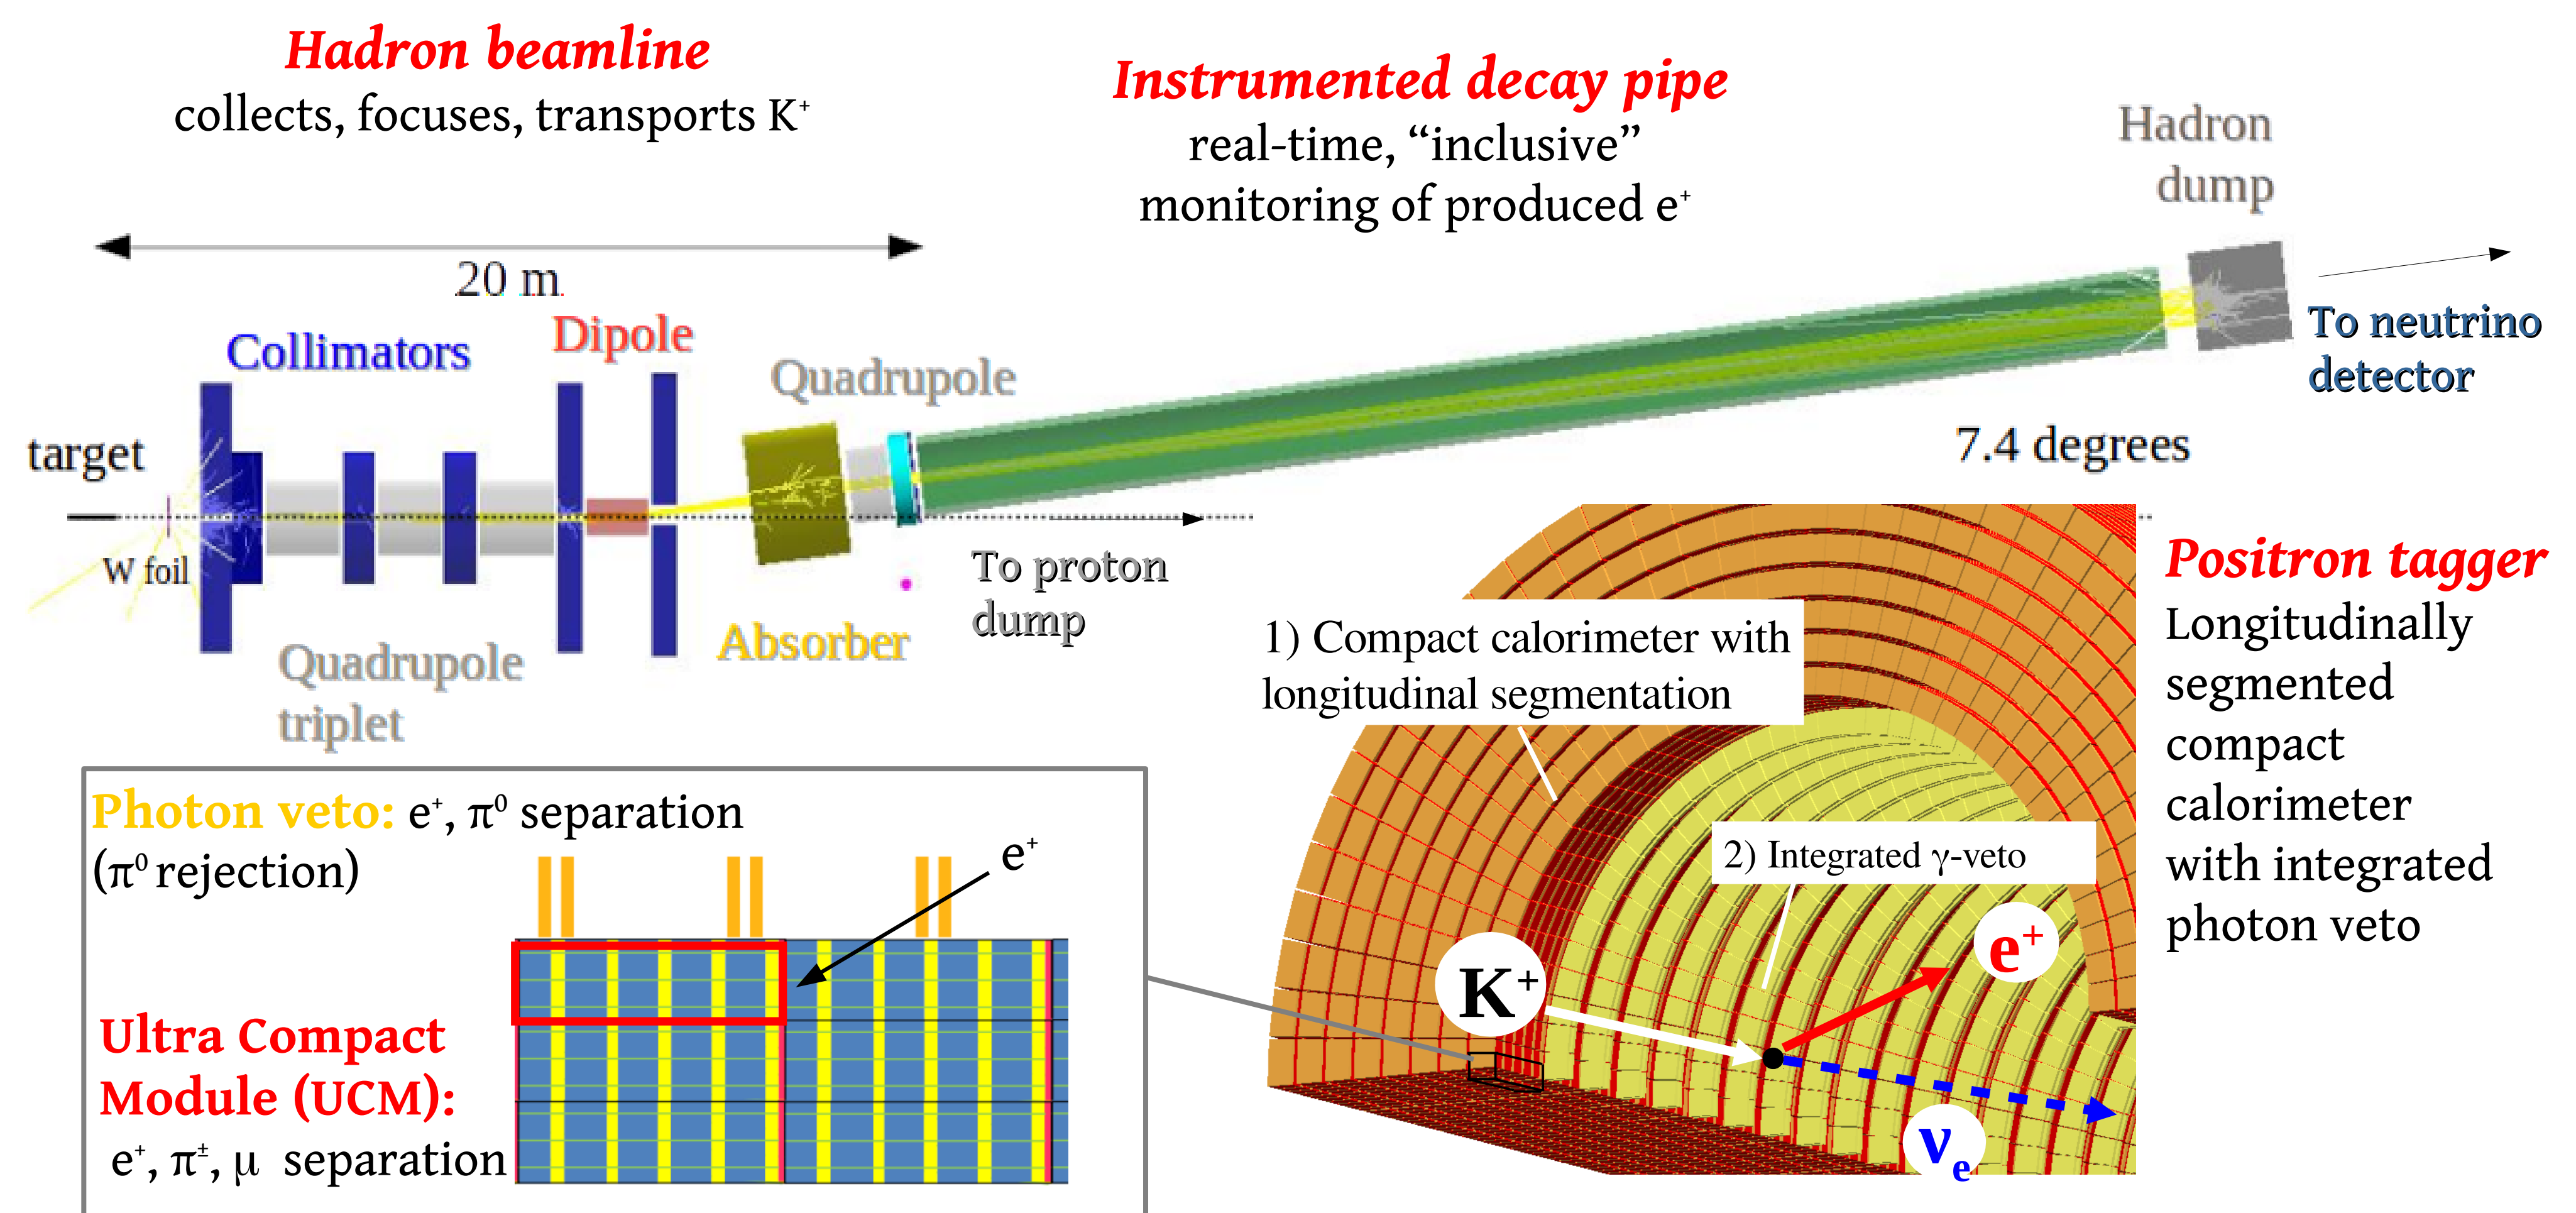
Hadron beamline
collects, focuses, transports $K^+$

Instrumented decay pipe
real-time, “inclusive” monitoring of produced $e^+$

Hadron dump

20 m

Collimators

Dipole

Quadrupole

To neutrino detector

7.4 degrees

target

W foil

Quadrupole triplet

Absorber

To proton dump

1) Compact calorimeter with longitudinal segmentation

Positron tagger
Longitudinally segmented compact calorimeter with integrated photon veto

Photon veto: $e^+$, $\pi^0$ separation
($\pi^0$ rejection)

$e^+$

2) Integrated γ-veto

$K^+$

$e^+$

Ultra Compact Module (UCM):
$e^+$, $\pi^\pm$, μ separation

$\nu_e$